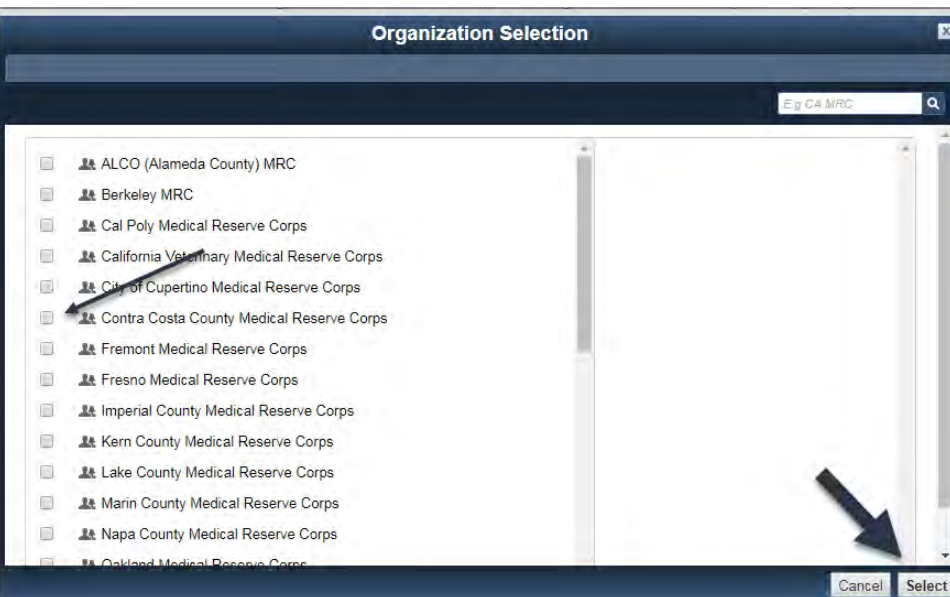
Organization Selection

X

E.g CA MRC

ALCO (Alameda County) MRC
Berkeley MRC
Cal Poly Medical Reserve Corps
California Veterinary Medical Reserve Corps
City of Cupertino Medical Reserve Corps
Contra Costa County Medical Reserve Corps
Fremont Medical Reserve Corps
Fresno Medical Reserve Corps
Imperial County Medical Reserve Corps
Kern County Medical Reserve Corps
Lake County Medical Reserve Corps
Marin County Medical Reserve Corps
Napa County Medical Reserve Corps
Oakland Medical Reserve Corps

Cancel
Select